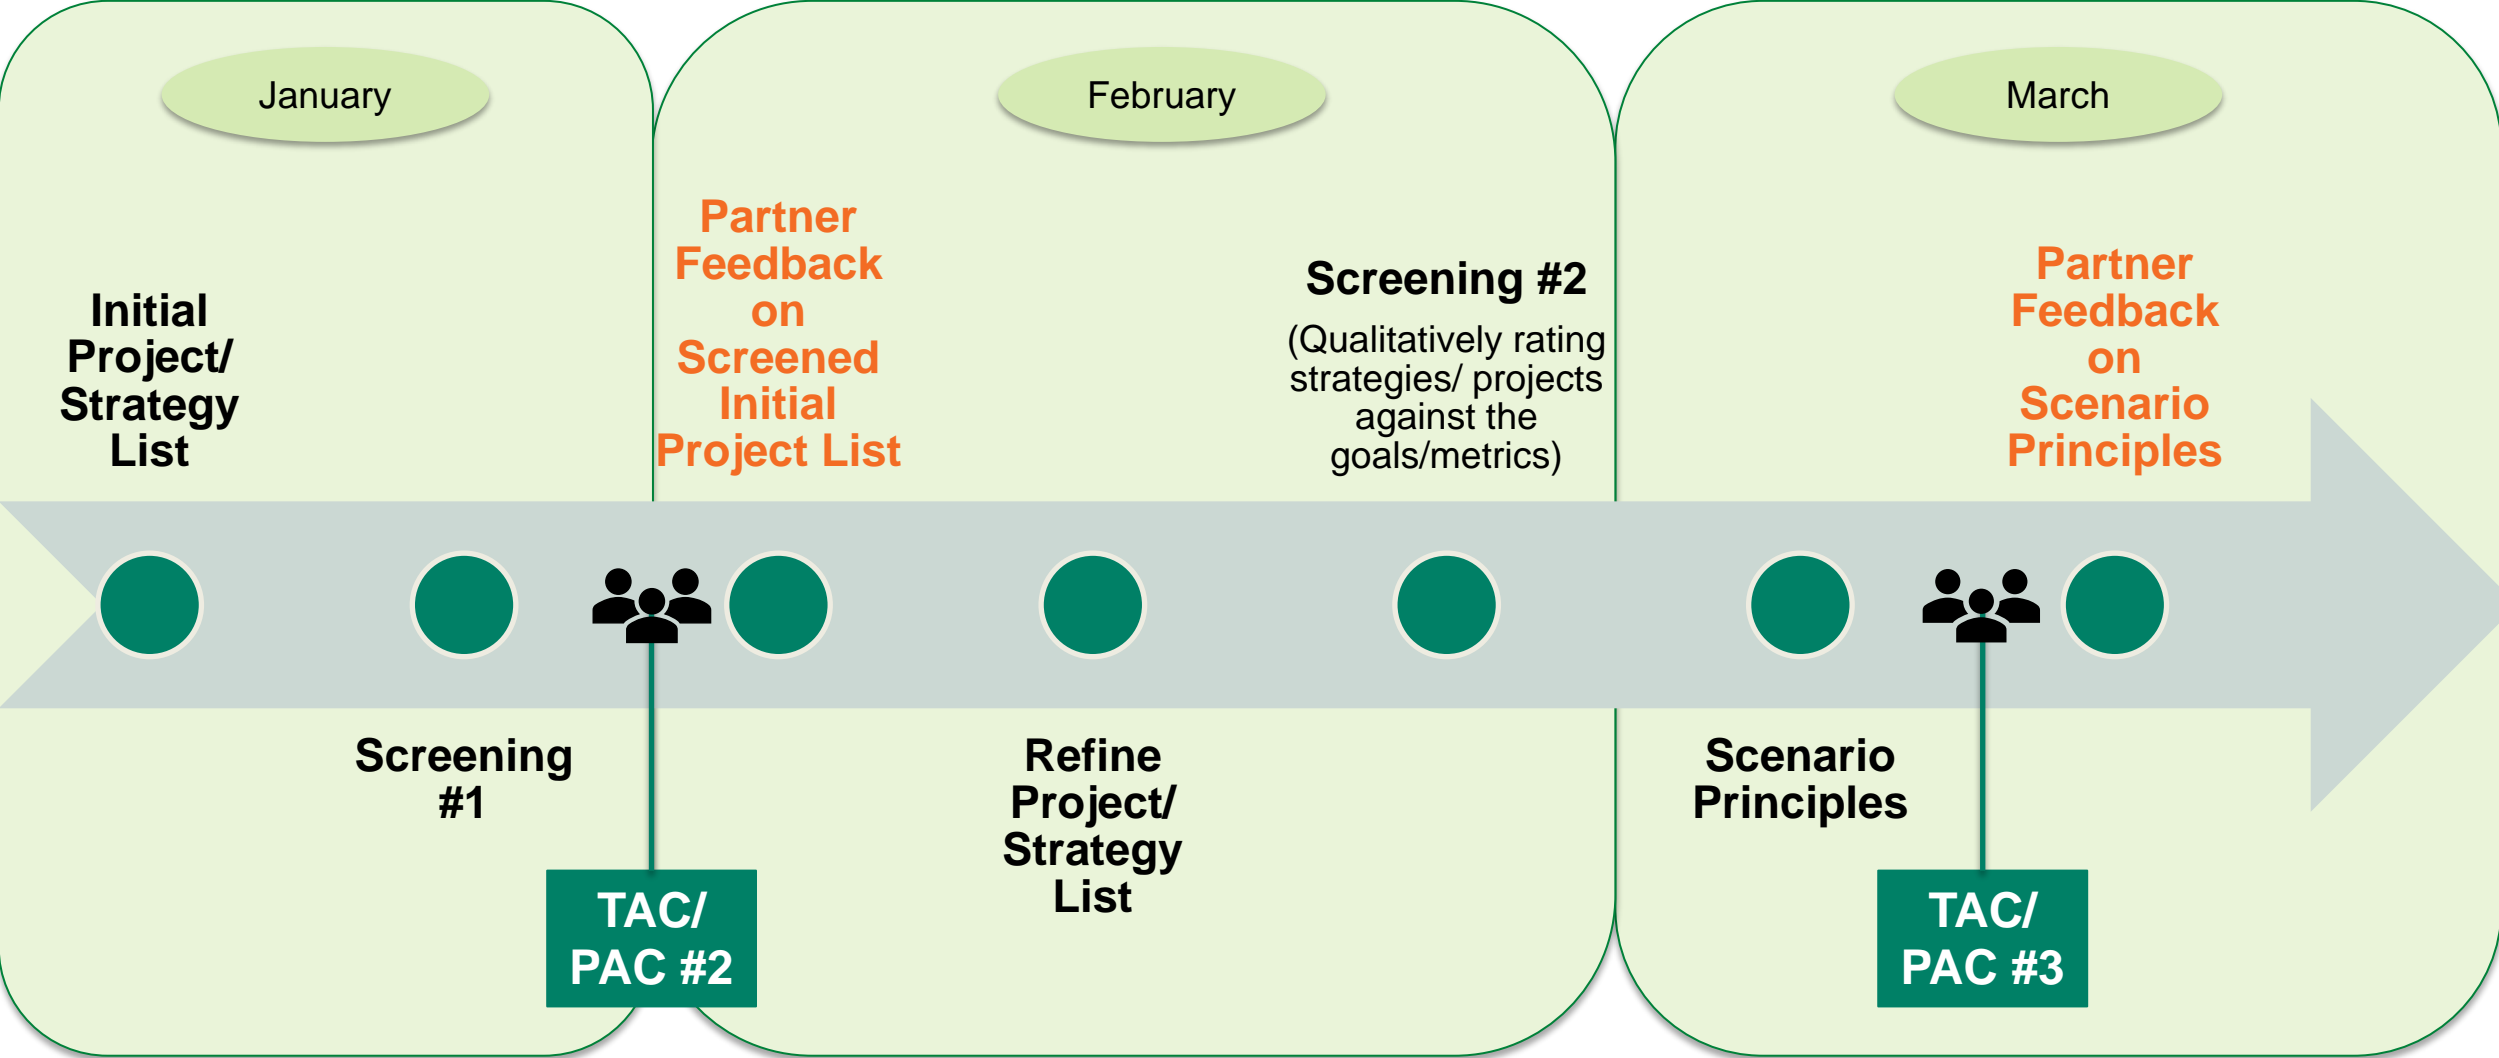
January

February

March

Initial Project/ Strategy List

Screening #1

TAC/ PAC #2

Partner Feedback on Screened Initial Project List

Refine Project/ Strategy List

Screening #2

(Qualitatively rating strategies/ projects against the goals/metrics)

Scenario Principles

TAC/ PAC #3

Partner Feedback on Scenario Principles